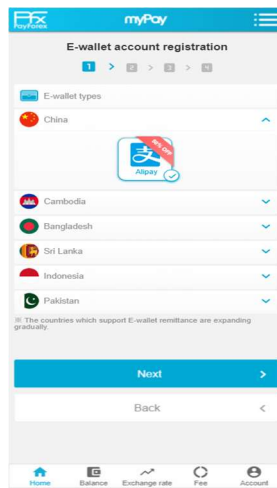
PayForex

myPay

E-wallet account registration

1 > 2 > 3 > 4

E-wallet types

China

Alipay

Cambodia

Bangladesh

Sri Lanka

Indonesia

Pakistan

※ The countries which support E-wallet remittance are expanding gradually.

Next

Back

Home Balance Exchange rate Fee Account